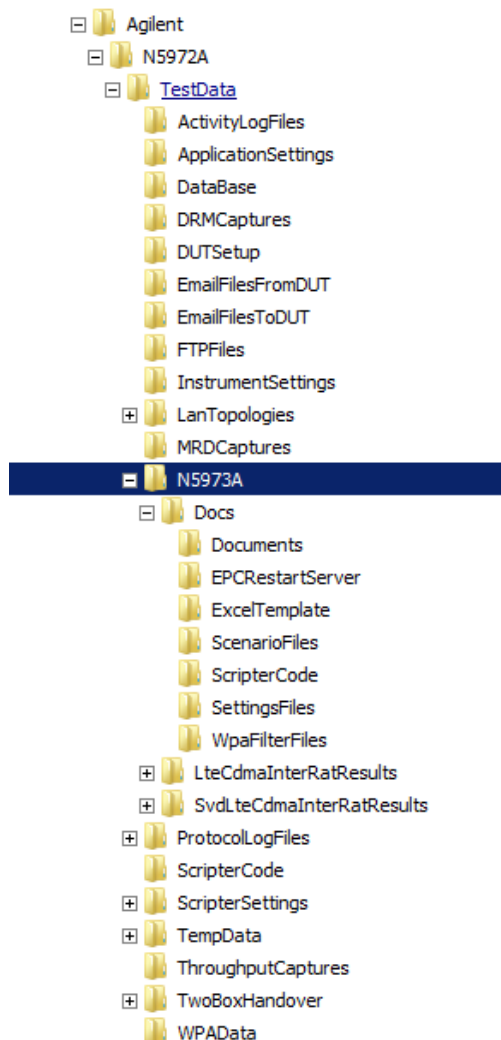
Agilent
N5972A
TestData
ActivityLogFiles
ApplicationSettings
DataBase
DRMCaptures
DUTSetup
EmailFilesFromDUT
EmailFilesToDUT
FTPFiles
InstrumentSettings
LanTopologies
MRDCaptures
N5973A
Docs
Documents
EPCRestartServer
ExcelTemplate
ScenarioFiles
ScripterCode
SettingsFiles
WpaFilterFiles
LteCdmaInterRatResults
SvdLteCdmaInterRatResults
ProtocolLogFiles
ScripterCode
ScripterSettings
TempData
ThroughputCaptures
TwoBoxHandover
WPAData